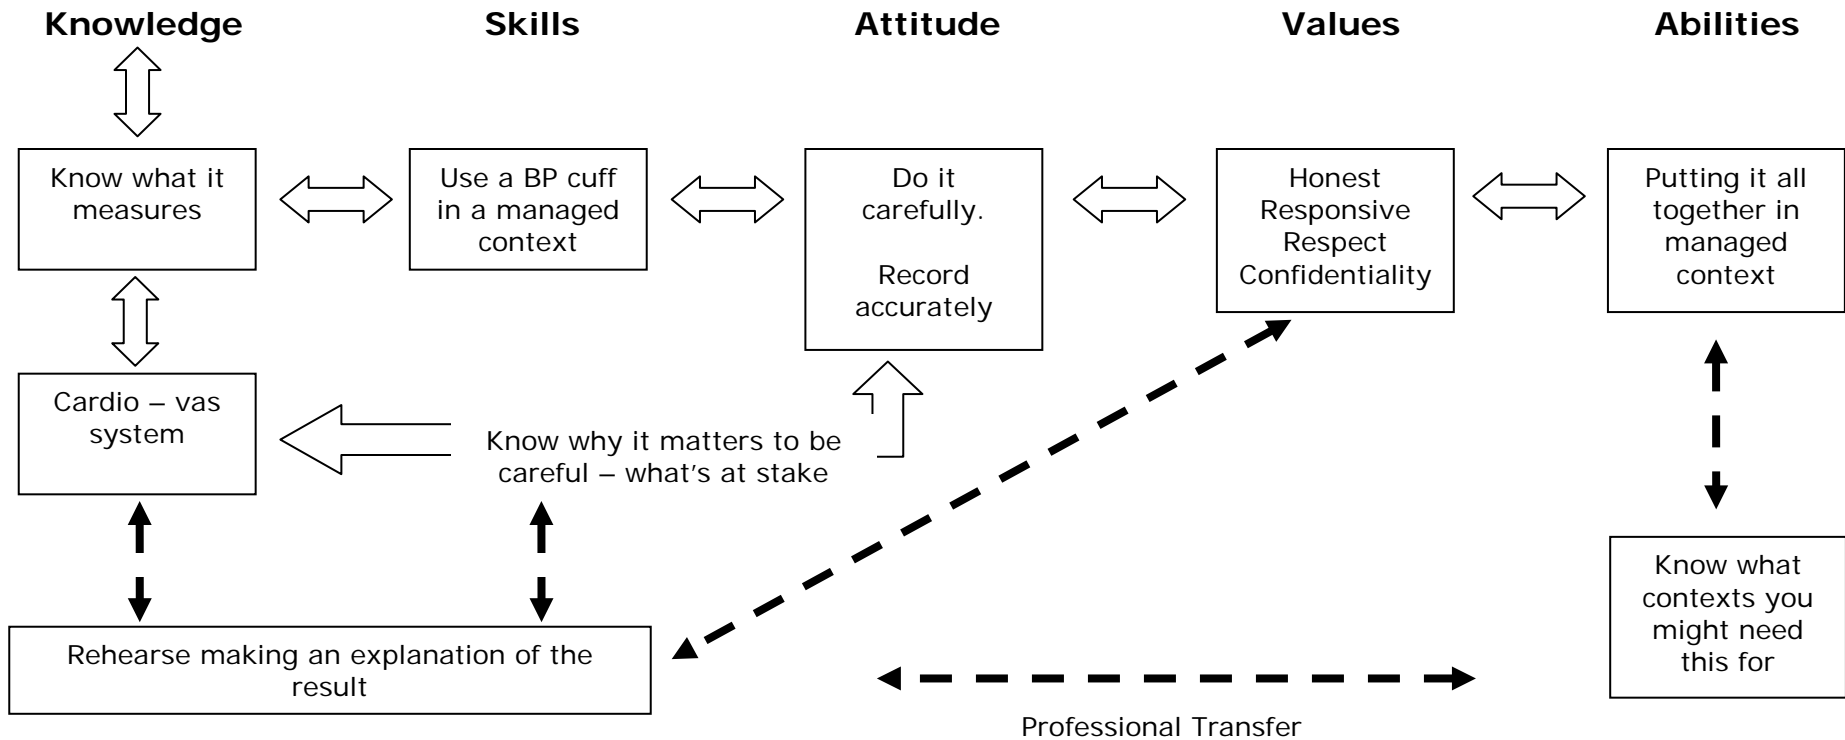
Knowledge

Skills

Attitude

Values

Abilities

Know what it measures

Use a BP cuff in a managed context

Do it carefully.

Record accurately

Honest Responsive Respect Confidentiality

Putting it all together in managed context

Cardio – vas system

Know why it matters to be careful – what's at stake

Know what contexts you might need this for

Rehearse making an explanation of the result

Professional Transfer